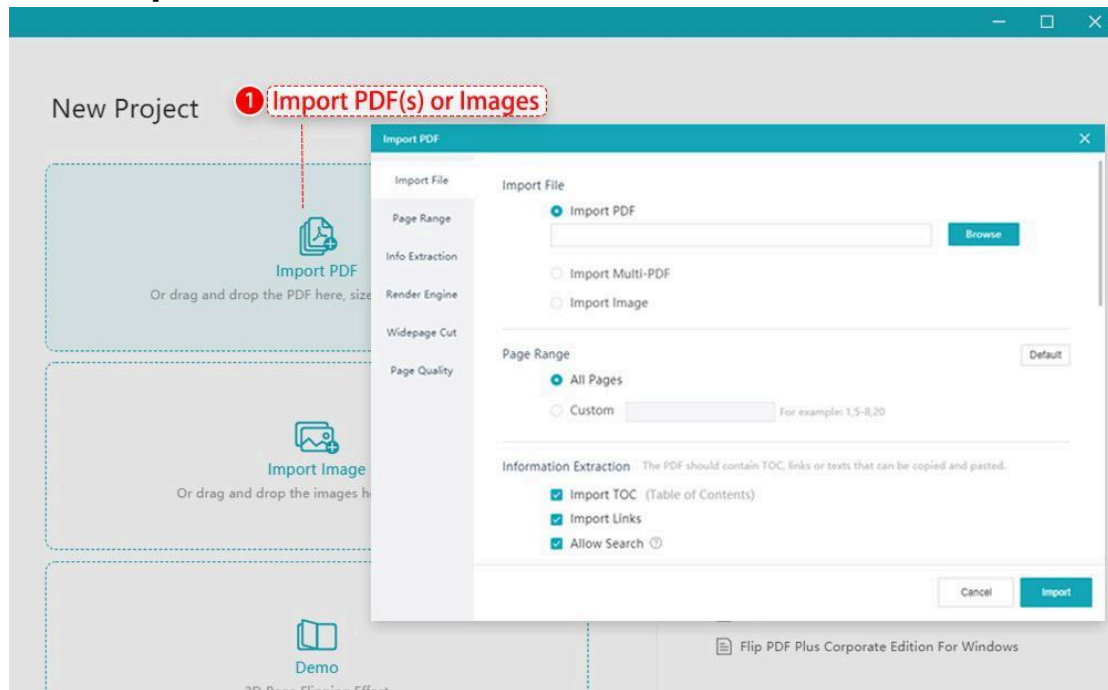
New Project

1 Import PDF(s) or Images

Import PDF
Or drag and drop the PDF here, size

Import Image
Or drag and drop the images h

Demo

Import PDF

Import File
Page Range
Info Extraction
Render Engine
Widepage Cut
Page Quality

Import File
Import PDF
Browse
Import Multi-PDF
Import Image

Page Range
Default
All Pages
Custom
For example: 1,5-8,20

Information Extraction The PDF should contain TOC, links or texts that can be copied and pasted.
Import TOC (Table of Contents)
Import Links
Allow Search

Cancel
Import

Flip PDF Plus Corporate Edition For Windows